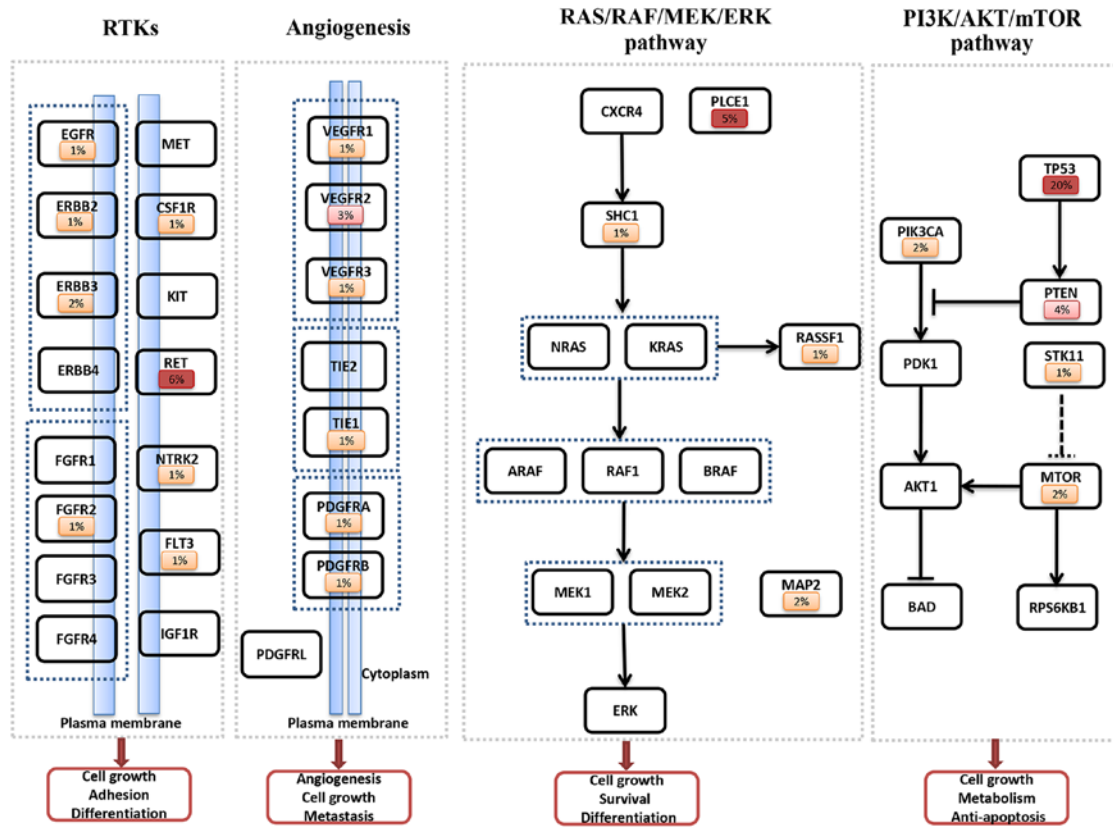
RTKs

EGFR
1%

MET

ERBB2
1%

CSF1R
1%

ERBB3
2%

KIT

ERBB4

RET
6%

FGFR1

NTRK2
1%

FGFR2
1%

FLT3
1%

FGFR3

FGFR4

IGF1R

Plasma membrane

Cell growth
Adhesion
Differentiation

Angiogenesis

VEGFR1
1%

VEGFR2
3%

VEGFR3
1%

TIE2

TIE1
1%

PDGFRA
1%

PDGFRB
1%

PDGFRL

Cytoplasm

Plasma membrane

Angiogenesis
Cell growth
Metastasis

RAS/RAF/MEK/ERK pathway

CXCR4

PLCE1
5%

SHC1
1%

NRAS

KRAS

RASSF1
1%

ARAF

RAF1

BRAF

MEK1

MEK2

MAP2
2%

ERK

Cell growth
Survival
Differentiation

PI3K/AKT/mTOR pathway

TP53
20%

PIK3CA
2%

PTEN
4%

PDK1

STK11
1%

AKT1

MTOR
2%

BAD

RPS6KB1

Cell growth
Metabolism
Anti-apoptosis